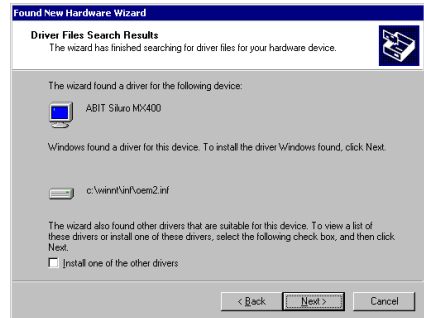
Found New Hardware Wizard

Driver Files Search Results
The wizard has finished searching for driver files for your hardware device.

The wizard found a driver for the following device:

ABIT Siluro MX400

Windows found a driver for this device. To install the driver Windows found, click Next.

c:\winnt\inf\oem2.inf

The wizard also found other drivers that are suitable for this device. To view a list of these drivers or install one of these drivers, select the following check box, and then click Next.

Install one of the other drivers

< Back   Next >   Cancel